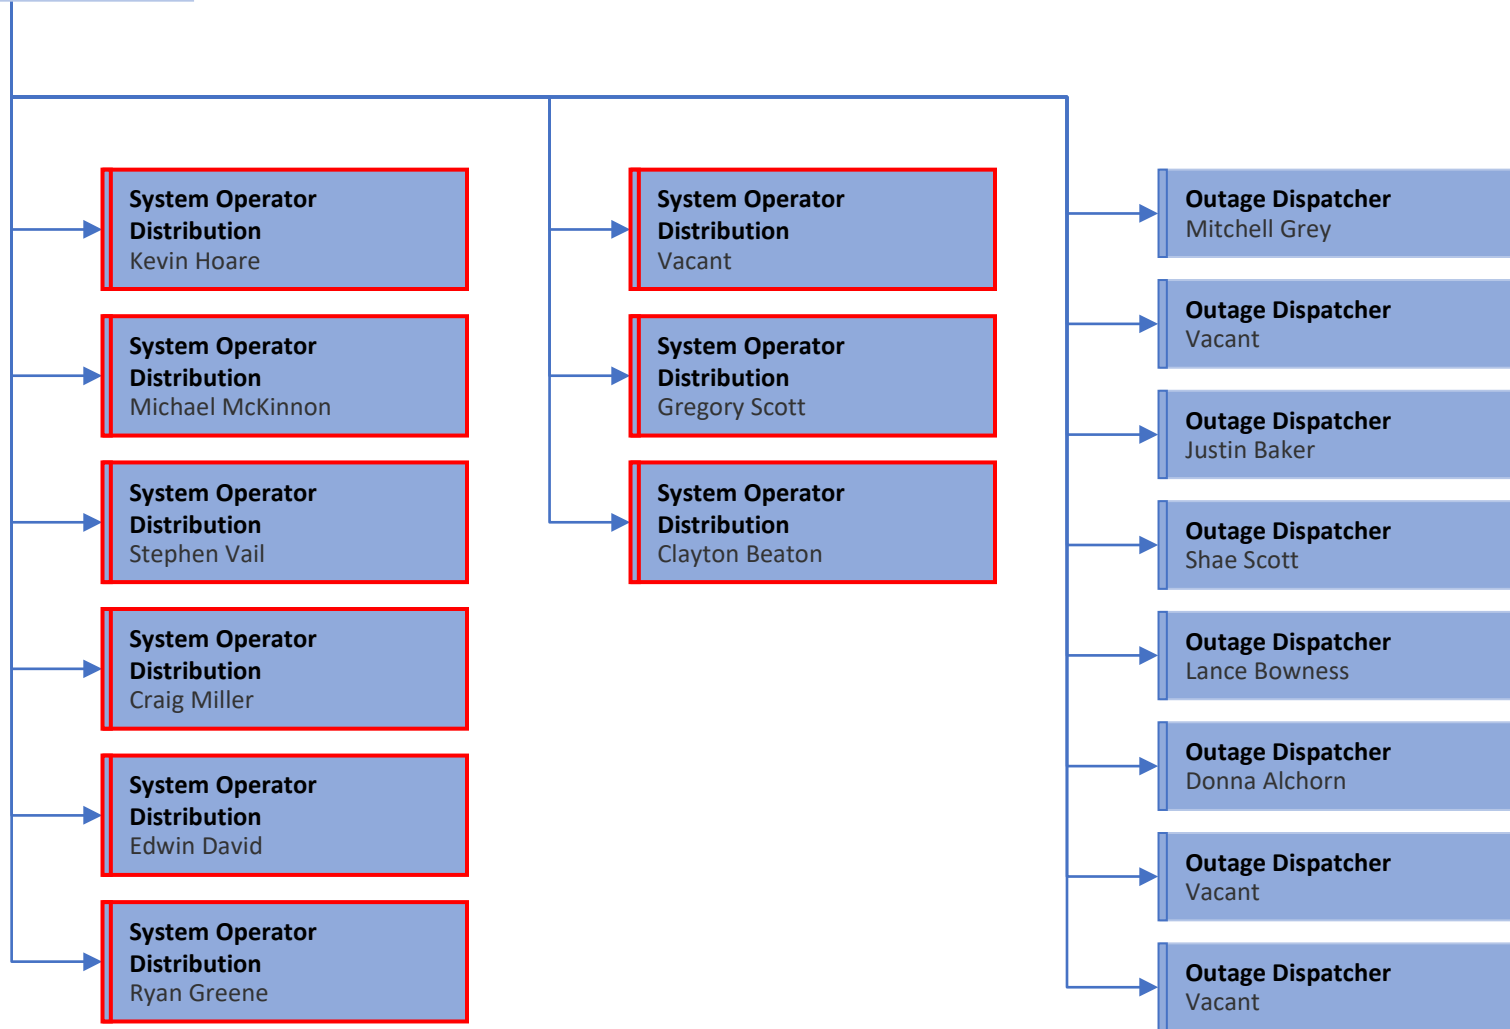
System Operator Distribution
Kevin Hoare

System Operator Distribution
Michael McKinnon

System Operator Distribution
Stephen Vail

System Operator Distribution
Craig Miller

System Operator Distribution
Edwin David

System Operator Distribution
Ryan Greene

System Operator Distribution
Vacant

System Operator Distribution
Gregory Scott

System Operator Distribution
Clayton Beaton

Outage Dispatcher
Mitchell Grey

Outage Dispatcher
Vacant

Outage Dispatcher
Justin Baker

Outage Dispatcher
Shae Scott

Outage Dispatcher
Lance Bowness

Outage Dispatcher
Donna Alchorn

Outage Dispatcher
Vacant

Outage Dispatcher
Vacant